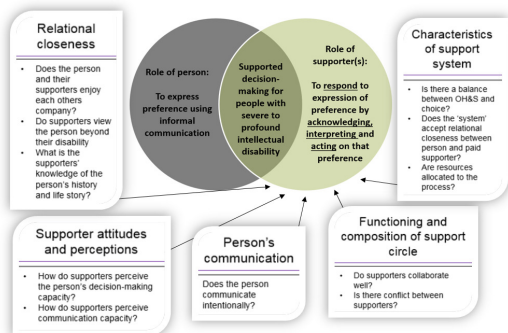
Relational closeness

- Does the person and their supporters enjoy each others company?
- Do supporters view the person beyond their disability
- What is the supporters' knowledge of the person's history and life story?

Role of person:

To express preference using informal communication

Supported decision-making for people with severe to profound intellectual disability

Role of supporter(s):

To respond to expression of preference by acknowledging, interpreting and acting on that preference

Characteristics of support system

- Is there a balance between OH&S and choice?
- Does the 'system' accept relational closeness between person and paid supporter?
- Are resources allocated to the process?

Supporter attitudes and perceptions

- How do supporters perceive the person's decision-making capacity?
- How do supporters perceive communication capacity?

Person's communication

Does the person communicate intentionally?

Functioning and composition of support circle

- Do supporters collaborate well?
- Is there conflict between supporters?